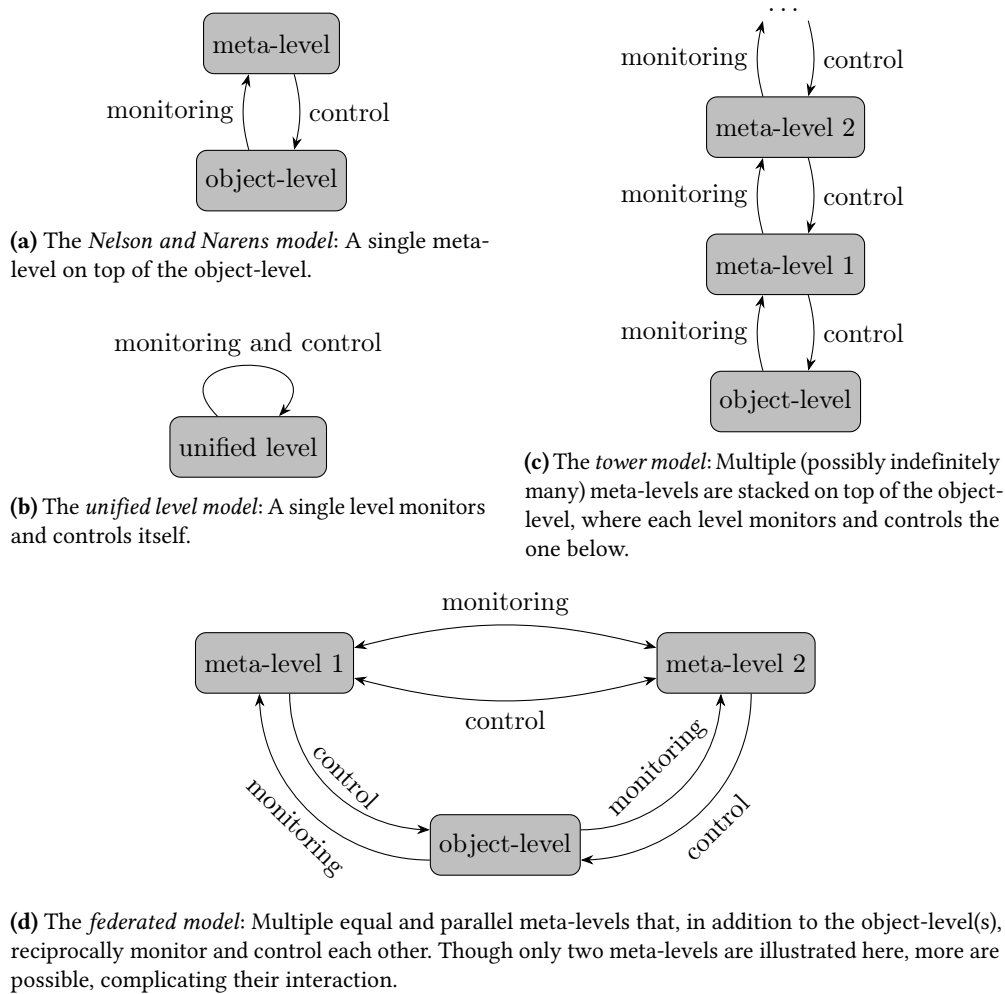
meta-level

monitoring

control

object-level

**(a)** The *Nelson and Narens model*: A single meta-level on top of the object-level.

monitoring and control

unified level

**(b)** The *unified level model*: A single level monitors and controls itself.

. . .

monitoring

control

meta-level 2

monitoring

control

meta-level 1

monitoring

control

object-level

**(c)** The *tower model*: Multiple (possibly indefinitely many) meta-levels are stacked on top of the object-level, where each level monitors and controls the one below.

monitoring

meta-level 1

meta-level 2

control

control

monitoring

monitoring

control

object-level

**(d)** The *federated model*: Multiple equal and parallel meta-levels that, in addition to the object-level(s), reciprocally monitor and control each other. Though only two meta-levels are illustrated here, more are possible, complicating their interaction.